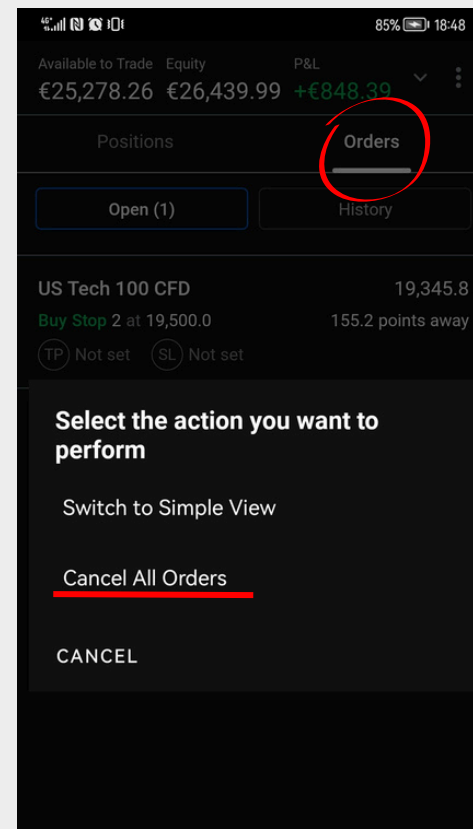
85% 18:48

Available to Trade
€25,278.26

Equity
€26,439.99

P&L
+€848.39

Positions

Orders

Open (1)

History

US Tech 100 CFD
19,345.8

Buy Stop 2 at 19,500.0
155.2 points away

TP Not set
SL Not set

Select the action you want to perform

Switch to Simple View

Cancel All Orders

CANCEL